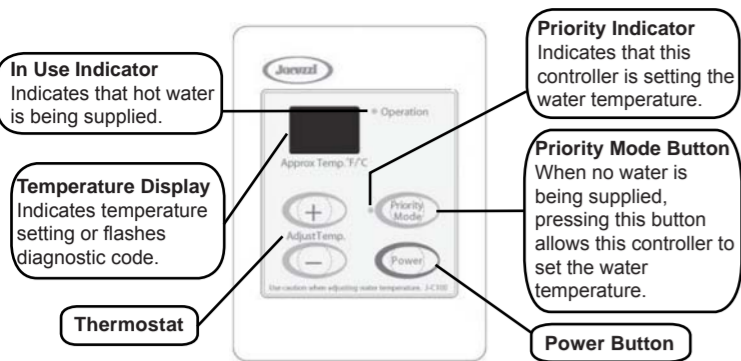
In Use Indicator
Indicates that hot water is being supplied.

Temperature Display
Indicates temperature setting or flashes diagnostic code.

Thermostat

Jacuzzi

Operation

Approx Temp. °F/°C

+

Adjust Temp.

−

Priority Mode

Power

Use caution when adjusting water temperature. J-C100

Priority Indicator
Indicates that this controller is setting the water temperature.

Priority Mode Button
When no water is being supplied, pressing this button allows this controller to set the water temperature.

Power Button